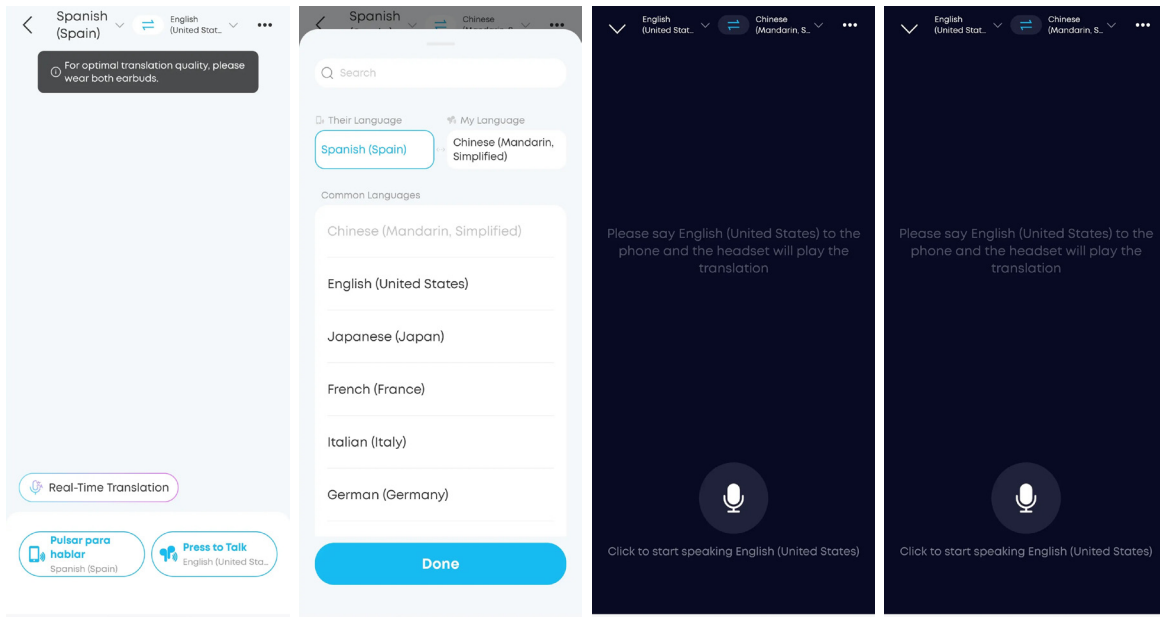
Spanish (Spain)

English (United Stat...

For optimal translation quality, please wear both earbuds.

Real-Time Translation

Pulsar para hablar
Spanish (Spain)

Press to Talk
English (United Sta...

Spanish

Chinese (Mandarin, S...

Search

Their Language

My Language

Spanish (Spain)

Chinese (Mandarin, Simplified)

Common Languages

Chinese (Mandarin, Simplified)

English (United States)

Japanese (Japan)

French (France)

Italian (Italy)

German (Germany)

Done

English (United Stat...

Chinese (Mandarin, S...

Please say English (United States) to the phone and the headset will play the translation

Click to start speaking English (United States)

English (United Stat...

Chinese (Mandarin, S...

Please say English (United States) to the phone and the headset will play the translation

Click to start speaking English (United States)